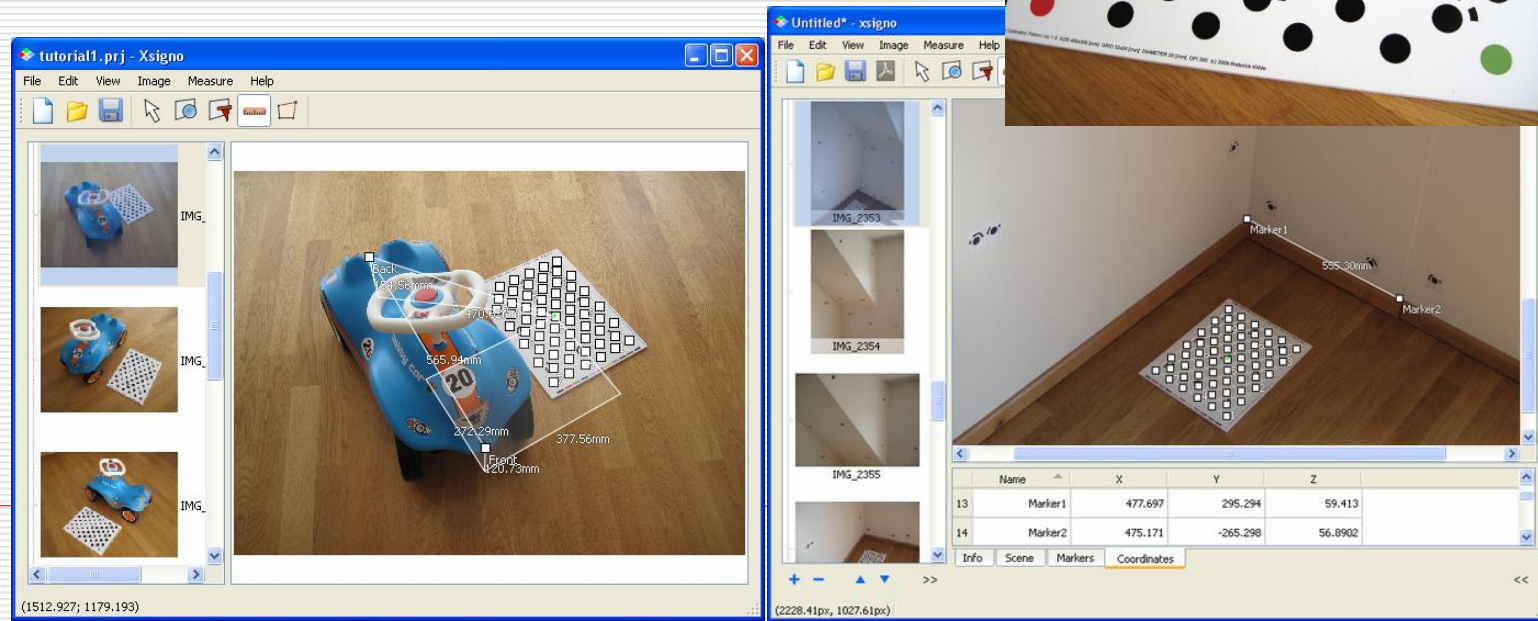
tutorial1.prj - Xsigno

File Edit View Image Measure Help

IMG_

IMG_

IMG_

Back

194.56mm

470.82mm

565.94mm

20

272.29mm

377.56mm

Front

120.73mm

(1512.927; 1179.193)

Untitled* - xsigno

File Edit View Image Measure Help

IMG_2353

IMG_2354

IMG_2355

Marker1

595.30mm

Marker2

| | Name | X | Y | Z |
|---|---|---|---|---|
| 13 | Marker1 | 477.697 | 295.294 | 59.413 |
| 14 | Marker2 | 475.171 | -265.298 | 56.8902 |

Info Scene Markers Coordinates

>>

<<

(2228.41px, 1027.61px)